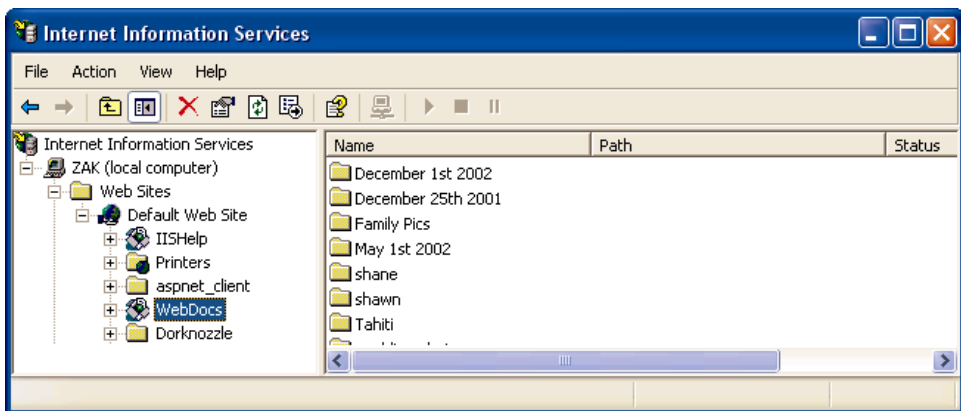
Internet Information Services

File Action View Help

Internet Information Services
ZAK (local computer)
Web Sites
Default Web Site
IISHelp
Printers
aspnet_client
WebDocs
Dorknozzle

| Name | Path | Status |
|---|---|---|
| December 1st 2002 | | |
| December 25th 2001 | | |
| Family Pics | | |
| May 1st 2002 | | |
| shane | | |
| shawn | | |
| Tahiti | | |
| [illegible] | | |